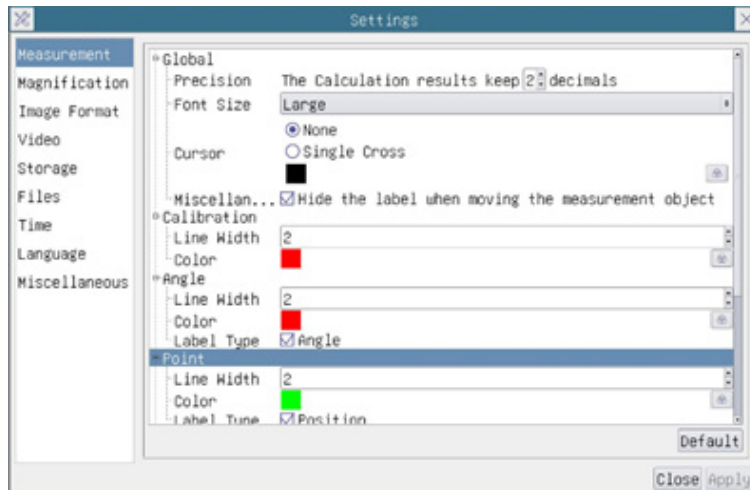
Settings

Measurement
Magnification
Image Format
Video
Storage
Files
Time
Language
Miscellaneous

Global
Precision The Calculation results keep 2 decimals
Font Size Large
None
Cursor Single Cross
Miscellan... Hide the label when moving the measurement object
Calibration
Line Width 2
Color
Angle
Line Width 2
Color
Label Type Angle
Point
Line Width 2
Color
Label Type Position

Default
Close Apply